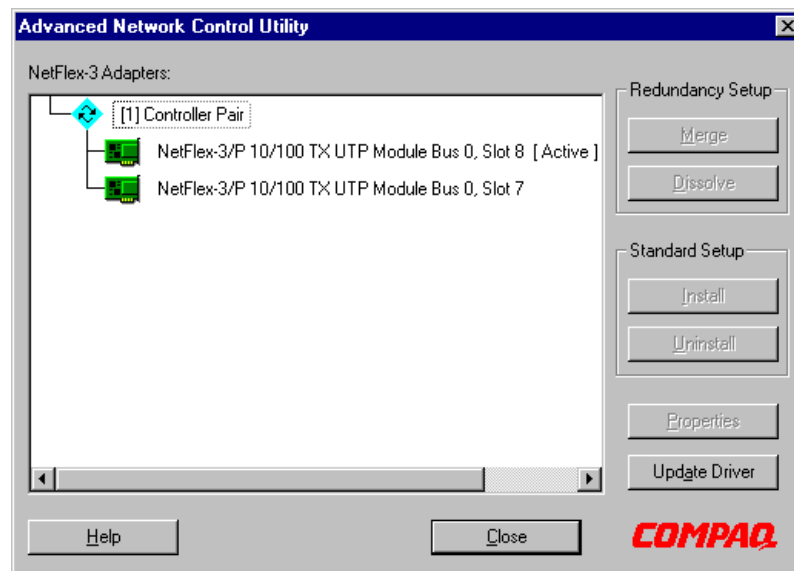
Advanced Network Control Utility

NetFlex-3 Adapters:

[1] Controller Pair

NetFlex-3/P 10/100 TX UTP Module Bus 0, Slot 8 [ Active ]

NetFlex-3/P 10/100 TX UTP Module Bus 0, Slot 7

Redundancy Setup

Merge

Dissolve

Standard Setup

Install

Uninstall

Properties

Update Driver

Help

Close

COMPAQ